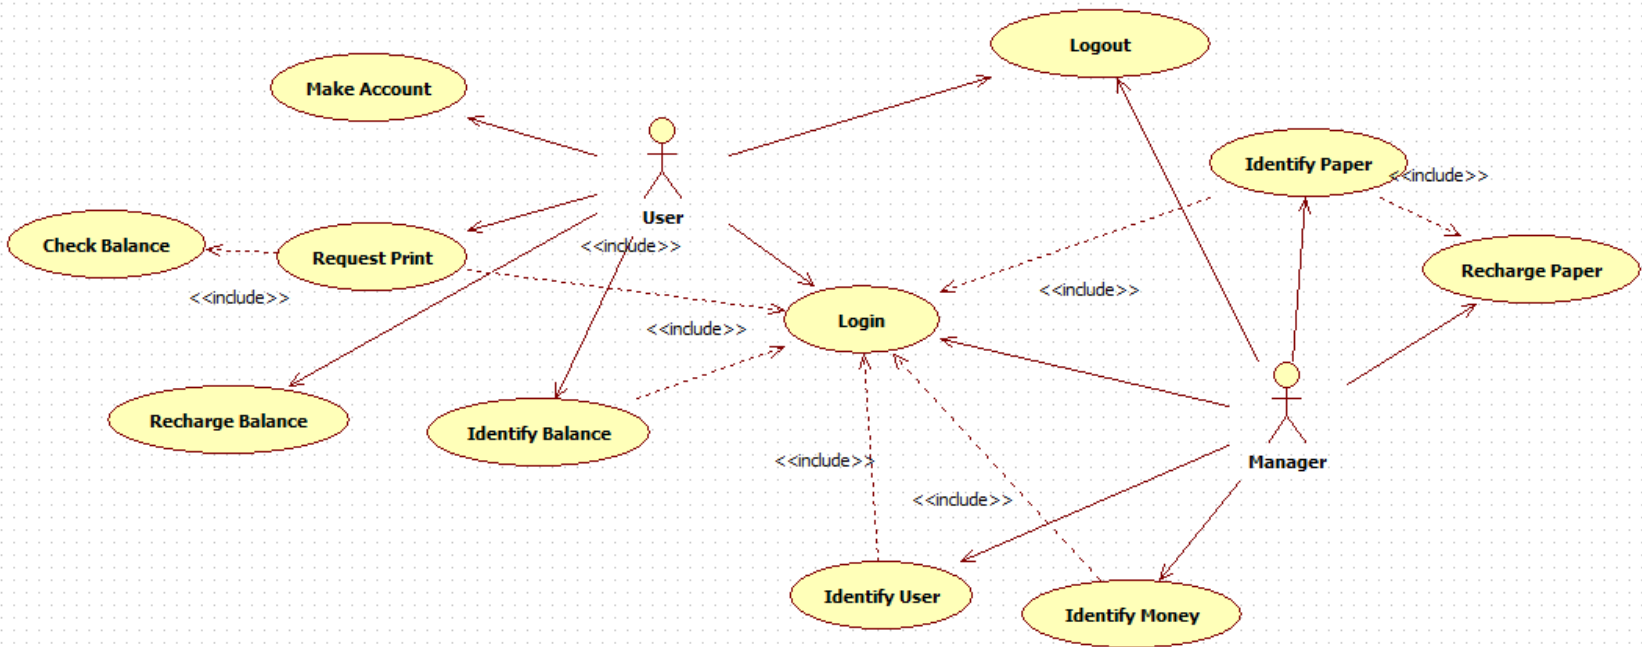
Logout
Make Account
User
Identify Paper
<<include>>
Check Balance
Request Print
<<include>>
Recharge Paper
<<include>>
<<include>>
Login
<<include>>
Recharge Balance
Identify Balance
Manager
<<include>>
<<include>>
Identify User
Identify Money